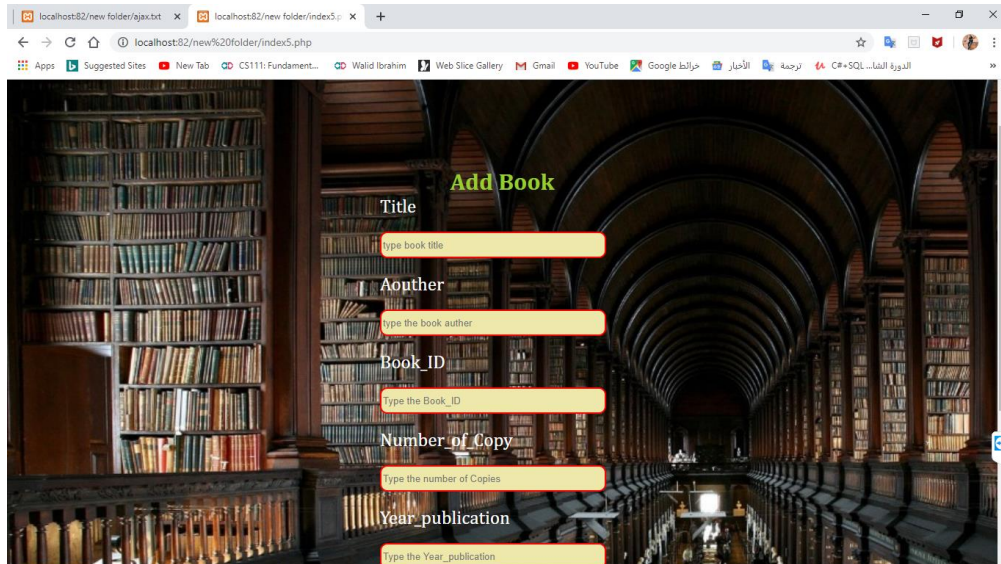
localhost:82/new folder/ajax.txt ×
localhost:82/new folder/index5.p ×
+

localhost:82/new%20folder/index5.php

Apps   Suggested Sites   New Tab   CS111: Fundament...   Walid Ibrahim   Web Slice Gallery   Gmail   YouTube   Google خرائط   الأخبار   ترجمة   C#+SQL...الدورة الشا   »

Add Book

Title

type book title

Aouther

type the book auther

Book_ID

Type the Book_ID

Number_of_Copy

Type the number of Copies

Year_publication

Type the Year_publication